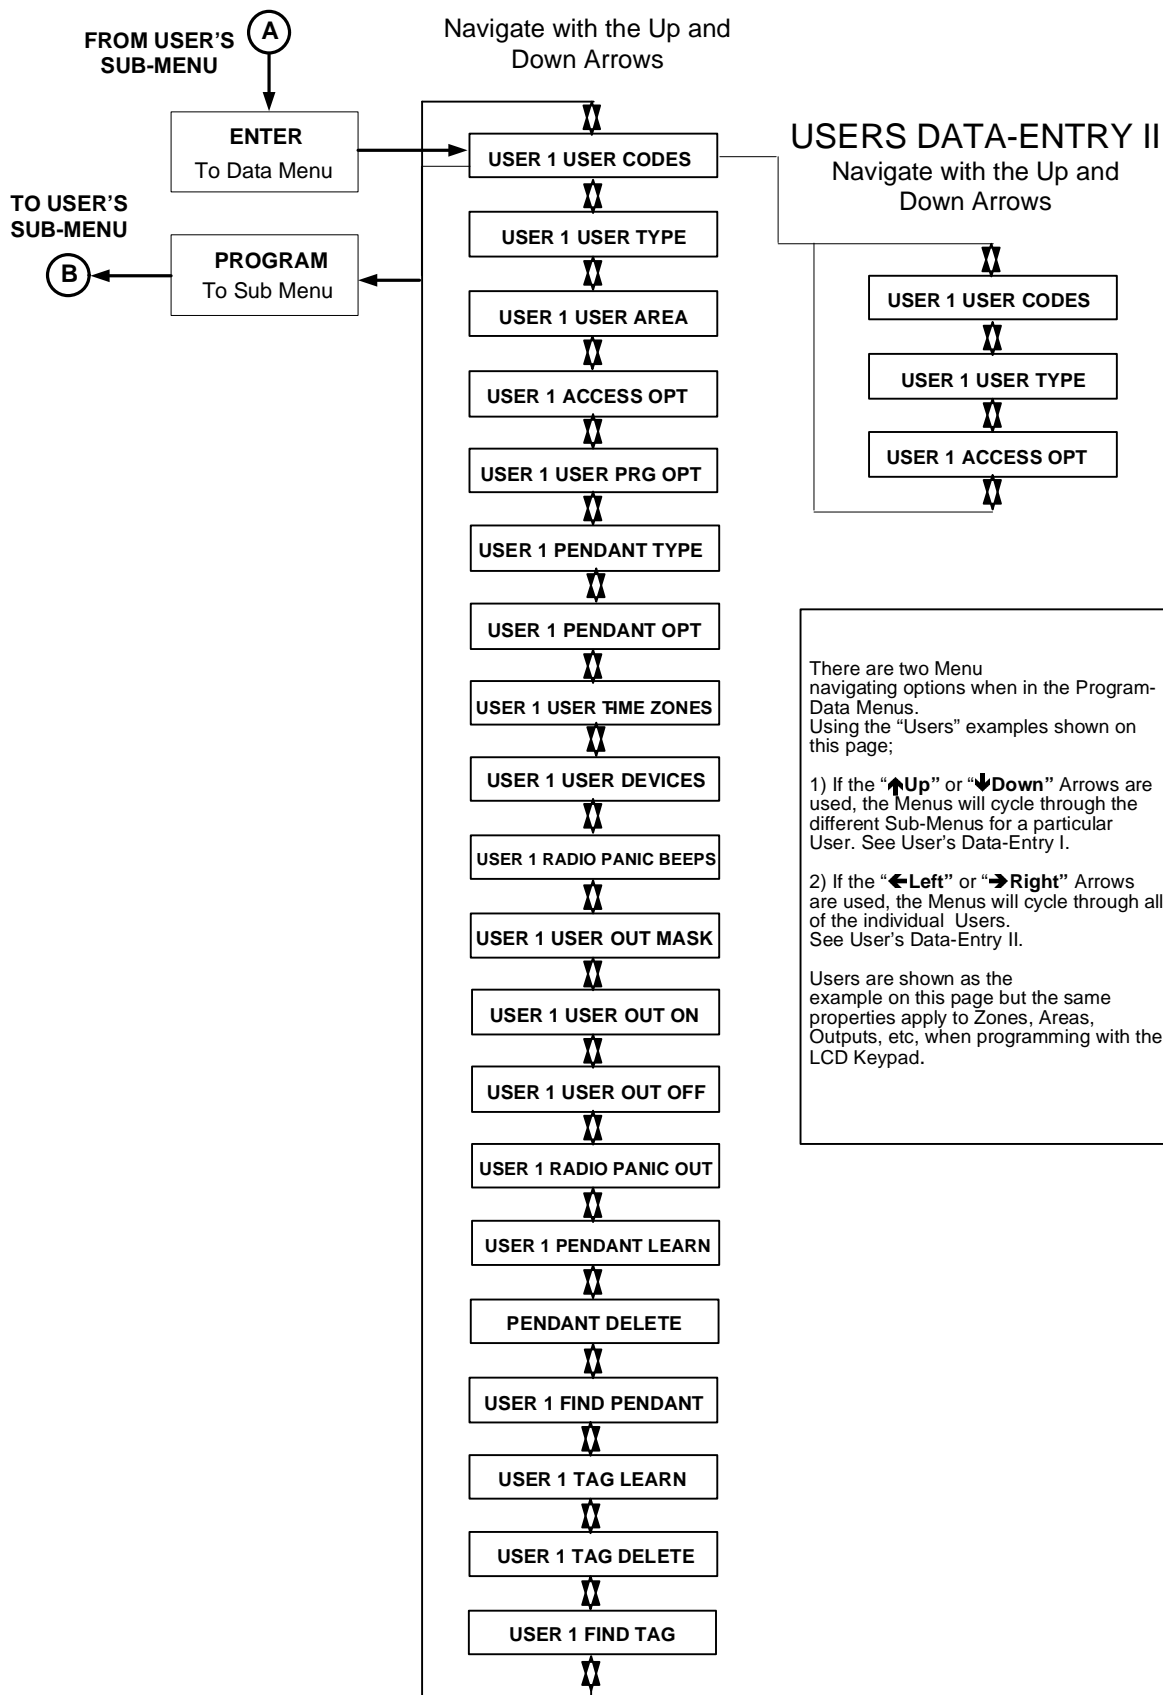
FROM USER'S SUB-MENU

A

Navigate with the Up and Down Arrows

ENTER
To Data Menu

TO USER'S SUB-MENU

B

PROGRAM
To Sub Menu

USER 1 USER CODES

USER 1 USER TYPE

USER 1 USER AREA

USER 1 ACCESS OPT

USER 1 USER PRG OPT

USER 1 PENDANT TYPE

USER 1 PENDANT OPT

USER 1 USER TIME ZONES

USER 1 USER DEVICES

USER 1 RADIO PANIC BEEPS

USER 1 USER OUT MASK

USER 1 USER OUT ON

USER 1 USER OUT OFF

USER 1 RADIO PANIC OUT

USER 1 PENDANT LEARN

PENDANT DELETE

USER 1 FIND PENDANT

USER 1 TAG LEARN

USER 1 TAG DELETE

USER 1 FIND TAG

USERS DATA-ENTRY II
Navigate with the Up and Down Arrows

USER 1 USER CODES

USER 1 USER TYPE

USER 1 ACCESS OPT

There are two Menu navigating options when in the Program-Data Menus.
Using the "Users" examples shown on this page;

1) If the "↑Up" or "↓Down" Arrows are used, the Menus will cycle through the different Sub-Menus for a particular User. See User's Data-Entry I.

2) If the "←Left" or "→Right" Arrows are used, the Menus will cycle through all of the individual Users.
See User's Data-Entry II.

Users are shown as the example on this page but the same properties apply to Zones, Areas, Outputs, etc, when programming with the LCD Keypad.